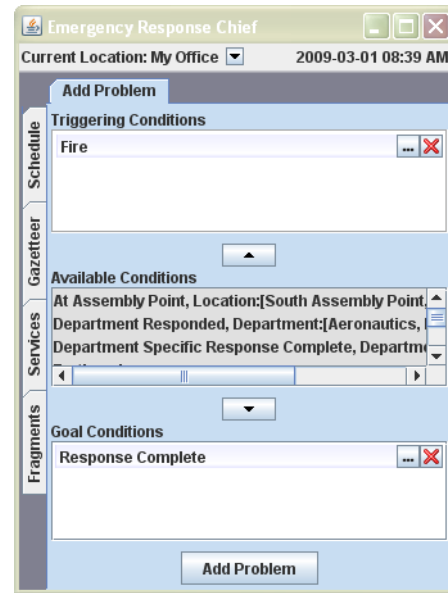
Emergency Response Chief

Current Location: My Office

2009-03-01 08:39 AM

Add Problem

Schedule

Gazetteer

Services

Fragments

Triggering Conditions

Fire

...

Available Conditions

At Assembly Point, Location:[South Assembly Point,

Department Responded, Department:[Aeronautics,

Department Specific Response Complete, Departm

Goal Conditions

Response Complete

...

Add Problem